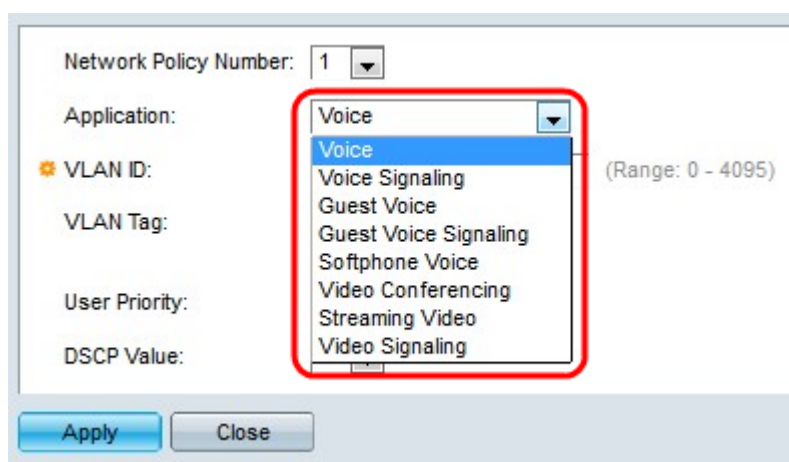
Network Policy Number: 1

Application: Voice

Voice
Voice Signaling
Guest Voice
Guest Voice Signaling
Softphone Voice
Video Conferencing
Streaming Video
Video Signaling

VLAN ID: (Range: 0 - 4095)

VLAN Tag:

User Priority:

DSCP Value:

Apply Close